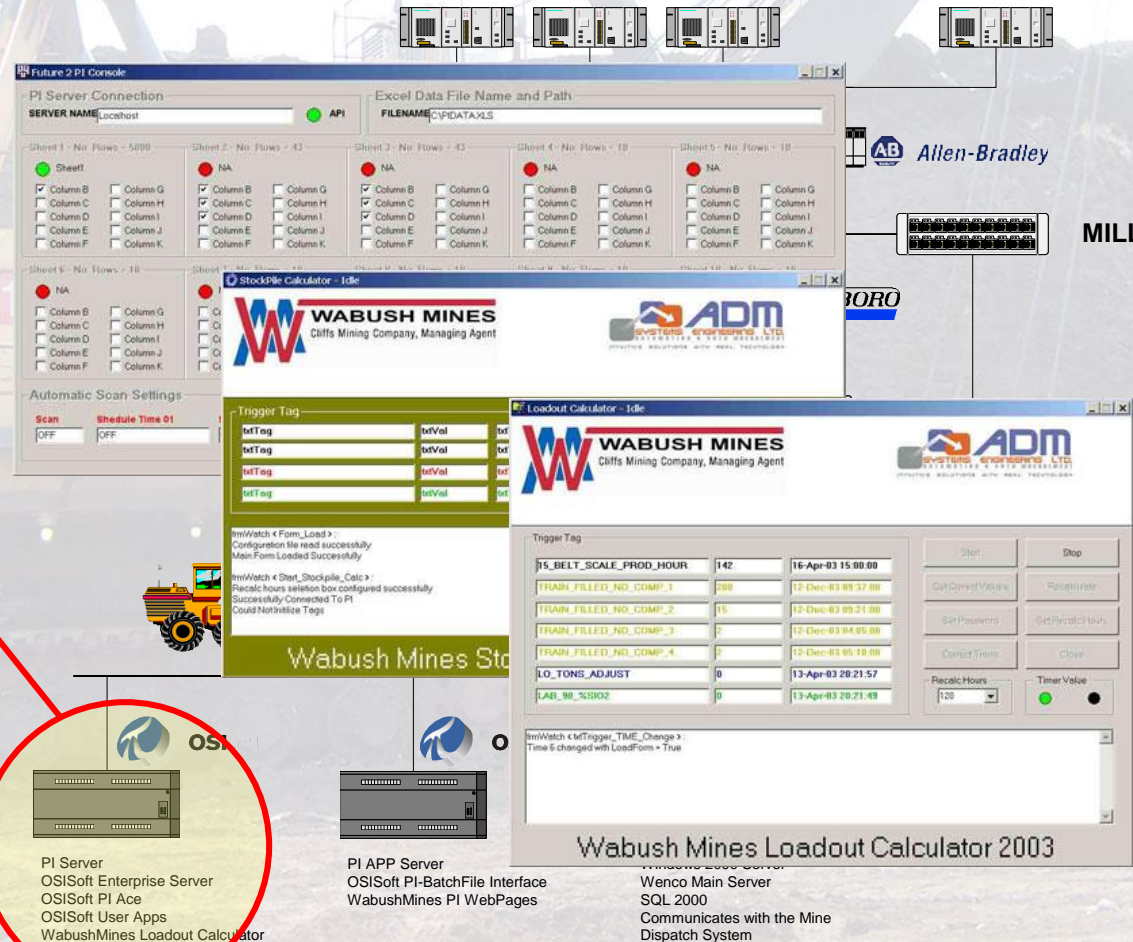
Future 2 PI Console

PI Server Connection
SERVER NAME Localhost
API

Excel Data File Name and Path
FILENAME C:\PIDATA.XLS

Sheet 1 - No. Rows - 5000
Sheet1
Column B Column G
Column C Column H
Column D Column I
Column E Column J
Column F Column K

Sheet 2 - No. Rows - 43
NA
Column B Column G
Column C Column H
Column D Column I
Column E Column J
Column F Column K

Sheet 3 - No. Rows - 43
NA
Column B Column G
Column C Column H
Column D Column I
Column E Column J
Column F Column K

Sheet 4 - No. Rows - 10
NA
Column B Column G
Column C Column H
Column D Column I
Column E Column J
Column F Column K

Sheet 5 - No. Rows - 10
NA
Column B Column G
Column C Column H
Column D Column I
Column E Column J
Column F Column K

Sheet 6 - No. Rows - 10
NA
Column B Column G
Column C Column H
Column D Column I
Column E Column J
Column F Column K

Automatic Scan Settings
Scan OFF
Shedule Time 01 OFF

Allen-Bradley
MILI
BORO

StockPile Calculator - Idle
WABUSH MINES
Cliffs Mining Company, Managing Agent
ADM SYSTEMS ENGINEERING LTD.
Trigger Tag
txtTag txtVal
txtTag txtVal
txtTag txtVal
txtTag txtVal
frmWatch < Form_Load > :
Configuration file read successfully
Main Form Loaded Successfully
frmWatch < Start_Stockpile_Calc > :
Recalc hours selction box configured successfully
Successfully Connected To PI
Could Not Initilize Tags
Wabush Mines St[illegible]

Loadout Calculator - Idle
WABUSH MINES
Cliffs Mining Company, Managing Agent
ADM SYSTEMS ENGINEERING LTD.
Trigger Tag
| 15_BELT_SCALE_PROD_HOUR | 142 | 16-Apr-03 15:00:00 |
|---|---|---|
| TRAIN_FILLED_NO_COMP_1 | 208 | 12-Dec-03 09:37:00 |
| TRAIN_FILLED_NO_COMP_2 | 15 | 12-Dec-03 09:21:00 |
| TRAIN_FILLED_NO_COMP_3 | 2 | 12-Dec-03 04:05:00 |
| TRAIN_FILLED_NO_COMP_4 | 2 | 12-Dec-03 05:10:00 |
| LO_TONS_ADJUST | 0 | 13-Apr-03 20:21:57 |
| LAB_90_%SIO2 | 0 | 13-Apr-03 20:21:49 |
Start Stop
Get Current Values Recalculate
Set Password Set Recalc Hours
Correct Times Close
Recalc Hours 120
Timer Value
frmWatch < txtTrigger_TIME_Change > :
Time 6 changed with LoadForm = True
Wabush Mines Loadout Calculator 2003

OSI
O

PI Server
OSISoft Enterprise Server
OSISoft PI Ace
OSISoft User Apps
WabushMines Loadout Calculator

PI APP Server
OSISoft PI-BatchFile Interface
WabushMines PI WebPages

Windows 2000 Server
Wenco Main Server
SQL 2000
Communicates with the Mine
Dispatch System